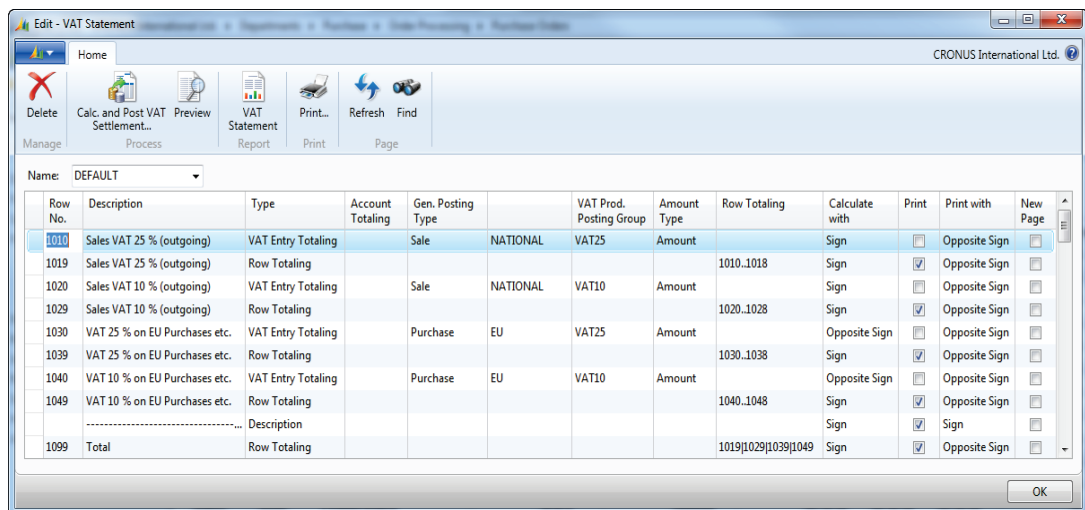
Edit - VAT Statement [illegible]

Home

CRONUS International Ltd.

Delete
Manage

Calc. and Post VAT Settlement... Preview
Process

VAT Statement
Report

Print...
Print

Refresh Find
Page

Name: DEFAULT

| Row No. | Description | Type | Account Totaling | Gen. Posting Type | | VAT Prod. Posting Group | Amount Type | Row Totaling | Calculate with | Print | Print with | New Page |
|---|---|---|---|---|---|---|---|---|---|---|---|---|
| 1010 | Sales VAT 25 % (outgoing) | VAT Entry Totaling | | Sale | NATIONAL | VAT25 | Amount | | Sign | ☐ | Opposite Sign | ☐ |
| 1019 | Sales VAT 25 % (outgoing) | Row Totaling | | | | | | 1010..1018 | Sign | ☑ | Opposite Sign | ☐ |
| 1020 | Sales VAT 10 % (outgoing) | VAT Entry Totaling | | Sale | NATIONAL | VAT10 | Amount | | Sign | ☐ | Opposite Sign | ☐ |
| 1029 | Sales VAT 10 % (outgoing) | Row Totaling | | | | | | 1020..1028 | Sign | ☑ | Opposite Sign | ☐ |
| 1030 | VAT 25 % on EU Purchases etc. | VAT Entry Totaling | | Purchase | EU | VAT25 | Amount | | Opposite Sign | ☐ | Opposite Sign | ☐ |
| 1039 | VAT 25 % on EU Purchases etc. | Row Totaling | | | | | | 1030..1038 | Sign | ☑ | Opposite Sign | ☐ |
| 1040 | VAT 10 % on EU Purchases etc. | VAT Entry Totaling | | Purchase | EU | VAT10 | Amount | | Opposite Sign | ☐ | Opposite Sign | ☐ |
| 1049 | VAT 10 % on EU Purchases etc. | Row Totaling | | | | | | 1040..1048 | Sign | ☑ | Opposite Sign | ☐ |
| | ---------------------------------... | Description | | | | | | | Sign | ☑ | Sign | ☐ |
| 1099 | Total | Row Totaling | | | | | | 1019\|1029\|1039\|1049 | Sign | ☑ | Opposite Sign | ☐ |

OK